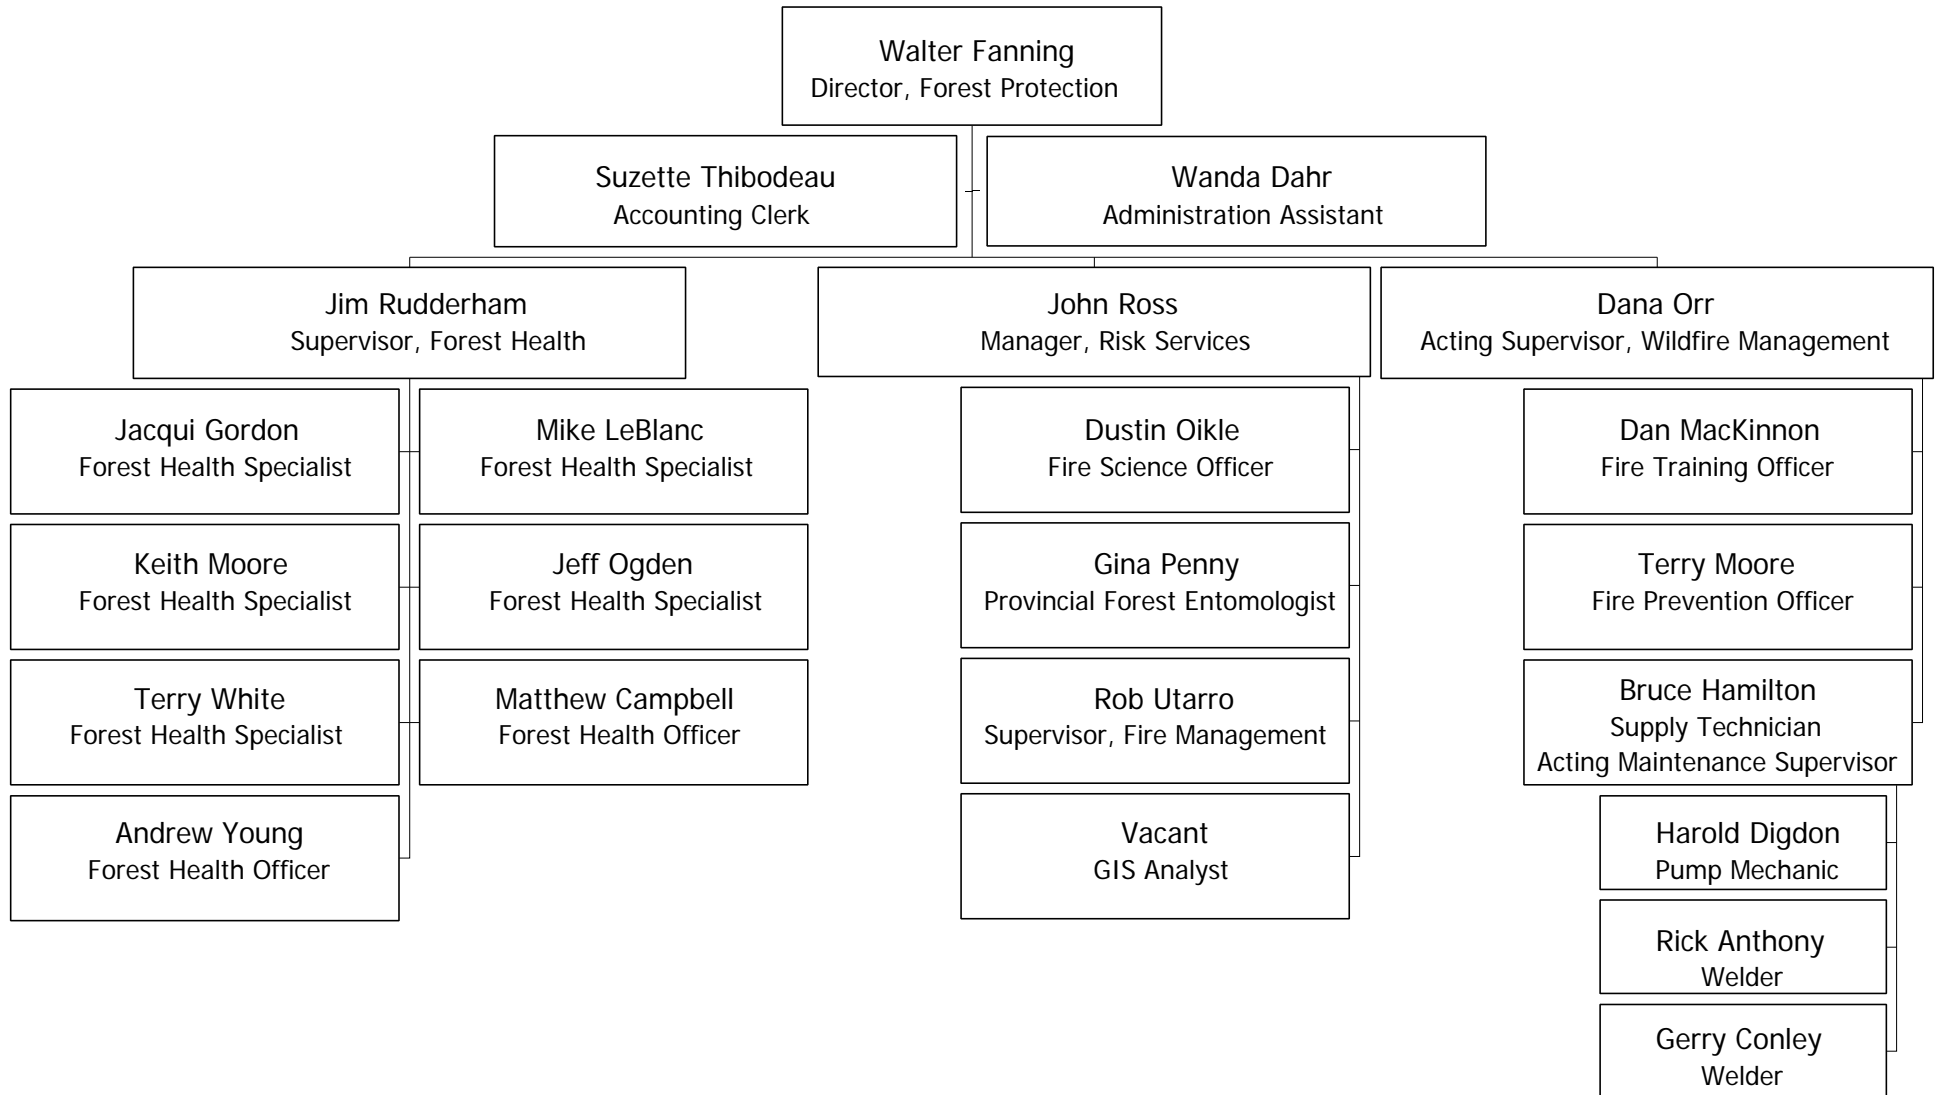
Walter Fanning
Director, Forest Protection

Suzette Thibodeau
Accounting Clerk

Wanda Dahr
Administration Assistant

Jim Rudderham
Supervisor, Forest Health

John Ross
Manager, Risk Services

Dana Orr
Acting Supervisor, Wildfire Management

Jacqui Gordon
Forest Health Specialist

Mike LeBlanc
Forest Health Specialist

Keith Moore
Forest Health Specialist

Jeff Ogden
Forest Health Specialist

Terry White
Forest Health Specialist

Matthew Campbell
Forest Health Officer

Andrew Young
Forest Health Officer

Dustin Oikle
Fire Science Officer

Gina Penny
Provincial Forest Entomologist

Rob Utarro
Supervisor, Fire Management

Vacant
GIS Analyst

Dan MacKinnon
Fire Training Officer

Terry Moore
Fire Prevention Officer

Bruce Hamilton
Supply Technician
Acting Maintenance Supervisor

Harold Digdon
Pump Mechanic

Rick Anthony
Welder

Gerry Conley
Welder